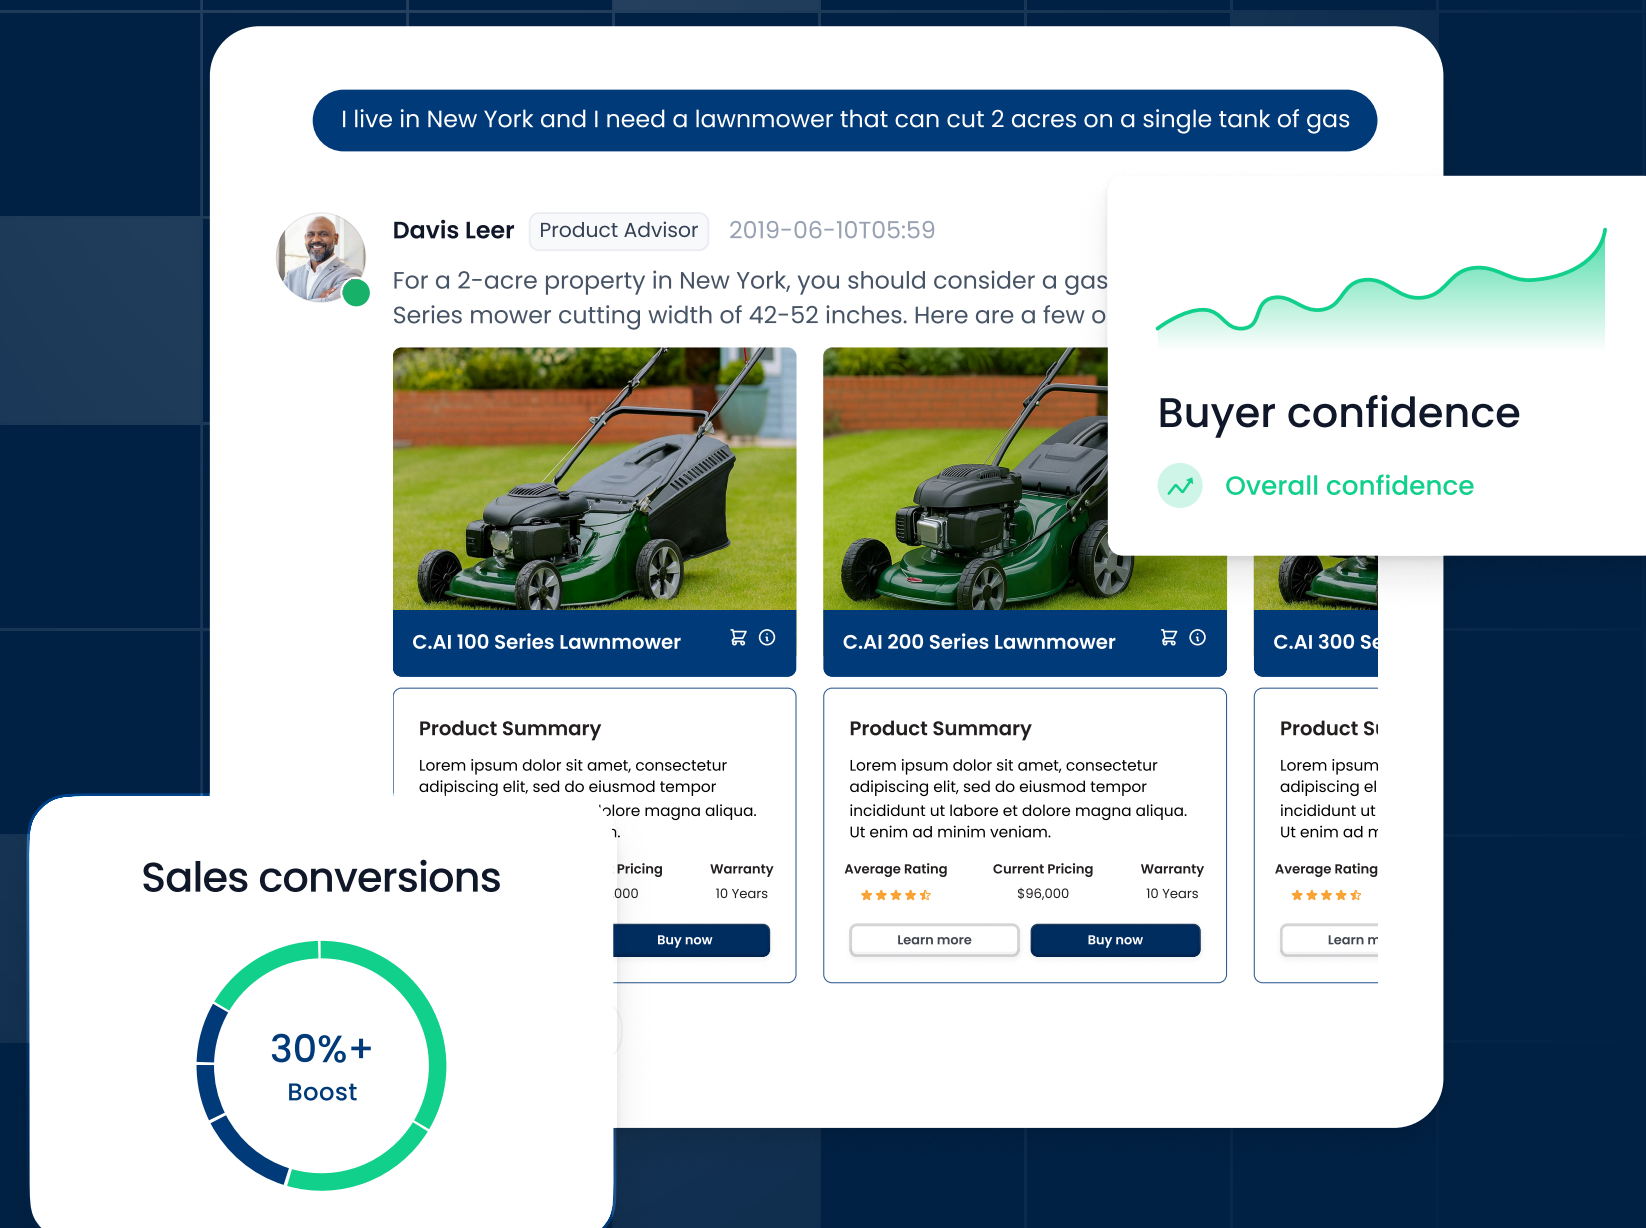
I live in New York and I need a lawnmower that can cut 2 acres on a single tank of gas

Davis Leer Product Advisor 2019-06-10T05:59

For a 2-acre property in New York, you should consider a gas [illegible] Series mower cutting width of 42-52 inches. Here are a few o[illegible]

Buyer confidence

Overall confidence

C.AI 100 Series Lawnmower

C.AI 200 Series Lawnmower

C.AI 300 Se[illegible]

Product Summary

Lorem ipsum dolor sit amet, consectetur adipiscing elit, sed do eiusmod tempor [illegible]olore magna aliqua. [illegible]n.

Pricing | Warranty
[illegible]000 | 10 Years

Buy now

Product Summary

Lorem ipsum dolor sit amet, consectetur adipiscing elit, sed do eiusmod tempor incididunt ut labore et dolore magna aliqua. Ut enim ad minim veniam.

| Average Rating | Current Pricing | Warranty |
|---|---|---|
| ★★★★☆ | $96,000 | 10 Years |

Learn more

Buy now

Product S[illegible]

Lorem ipsum adipiscing el incididunt ut Ut enim ad n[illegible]

Average Rating

Learn m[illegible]

Sales conversions

30%+

Boost